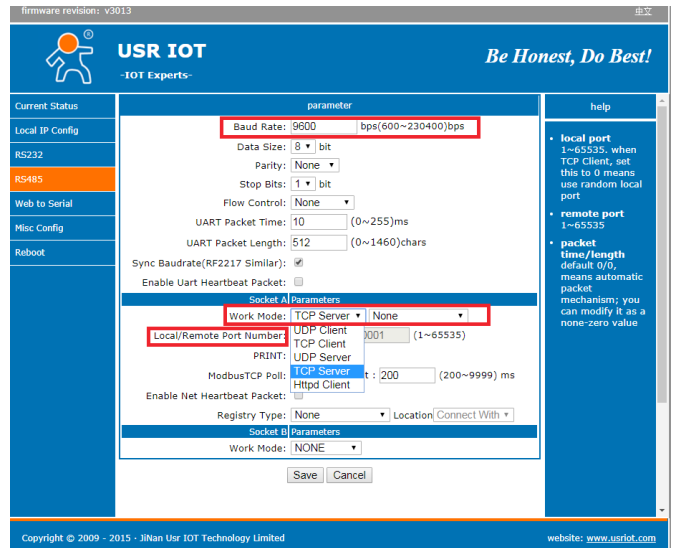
firmware revision: v3013

中文

USR IOT
-IOT Experts-

Be Honest, Do Best!

Current Status
Local IP Config
RS232
RS485
Web to Serial
Misc Config
Reboot

parameter

Baud Rate: 9600 bps(600~230400)bps
Data Size: 8 bit
Parity: None
Stop Bits: 1 bit
Flow Control: None
UART Packet Time: 10 (0~255)ms
UART Packet Length: 512 (0~1460)chars
Sync Baudrate(RF2217 Similar):
Enable Uart Heartbeat Packet:

Socket A Parameters
Work Mode: TCP Server None
Local/Remote Port Number: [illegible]0001 (1~65535)
UDP Client
TCP Client
UDP Server
TCP Server
Httpd Client
PRINT:
ModbusTCP Poll: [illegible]t : 200 (200~9999) ms
Enable Net Heartbeat Packet:
Registry Type: None Location Connect With

Socket B Parameters
Work Mode: NONE

Save Cancel

help

- local port 1~65535. when TCP Client, set this to 0 means use random local port
- remote port 1~65535
- packet time/length default 0/0, means automatic packet mechanism; you can modify it as a none-zero value

Copyright © 2009 - 2015 · JiNan Usr IOT Technology Limited

website: www.usriot.com